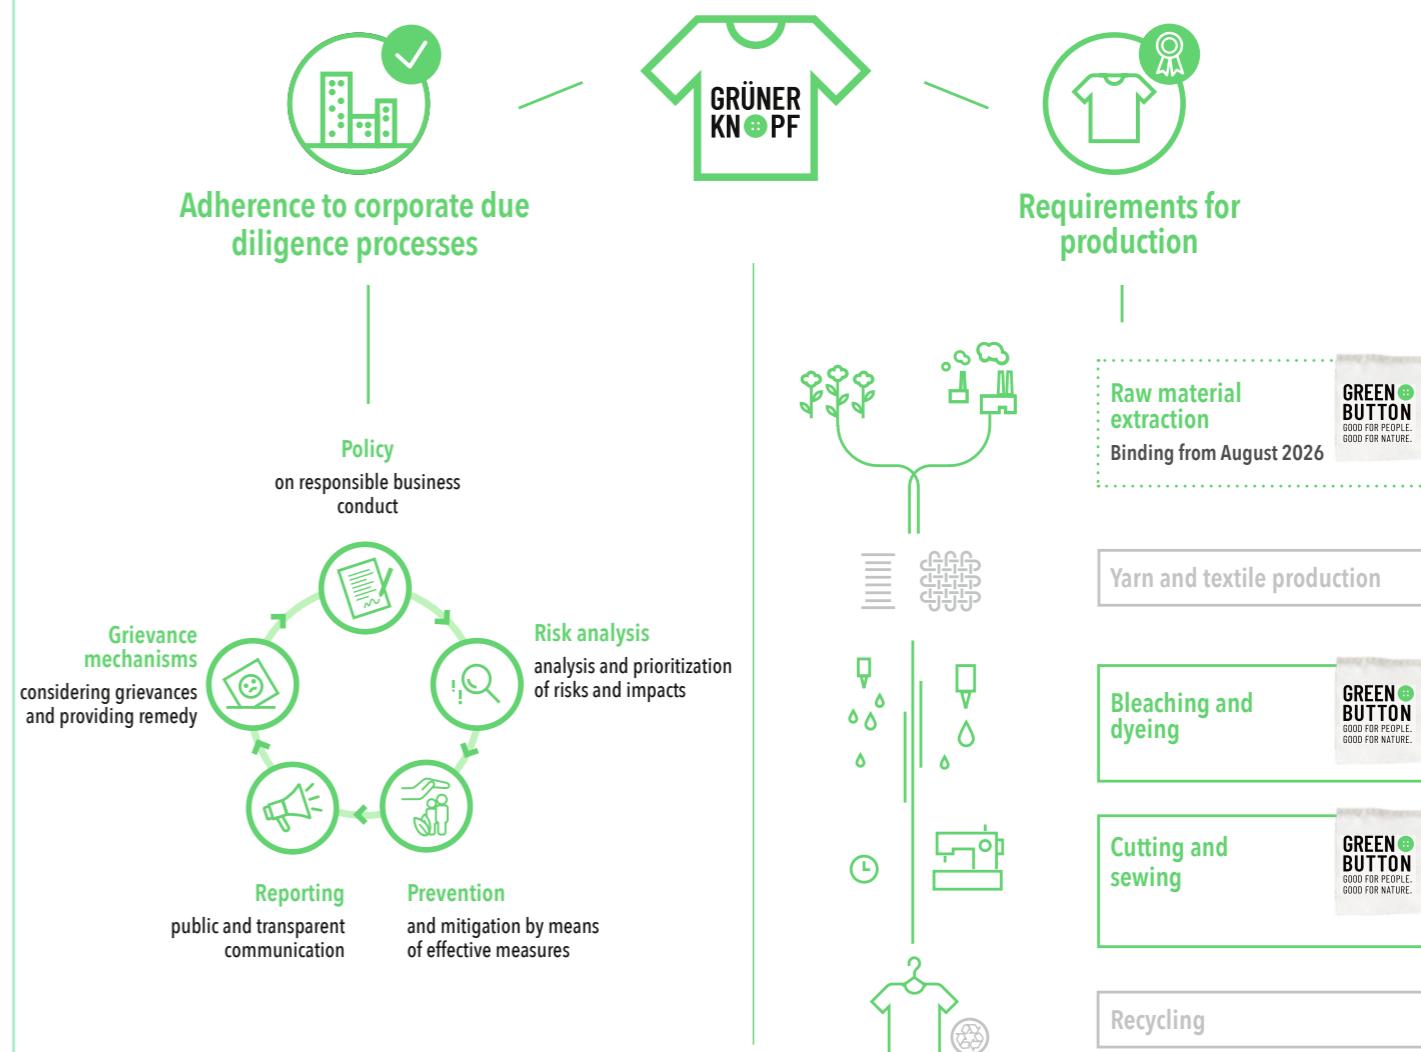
GRÜNER KNOPF

Adherence to corporate due diligence processes

Requirements for production

Policy
on responsible business conduct

Grievance mechanisms
considering grievances and providing remedy

Risk analysis
analysis and prioritization of risks and impacts

Reporting
public and transparent communication

Prevention
and mitigation by means of effective measures

Raw material extraction
Binding from August 2026

GREEN BUTTON
GOOD FOR PEOPLE. GOOD FOR NATURE.

Yarn and textile production

Bleaching and dyeing

GREEN BUTTON
GOOD FOR PEOPLE. GOOD FOR NATURE.

Cutting and sewing

GREEN BUTTON
GOOD FOR PEOPLE. GOOD FOR NATURE.

Recycling